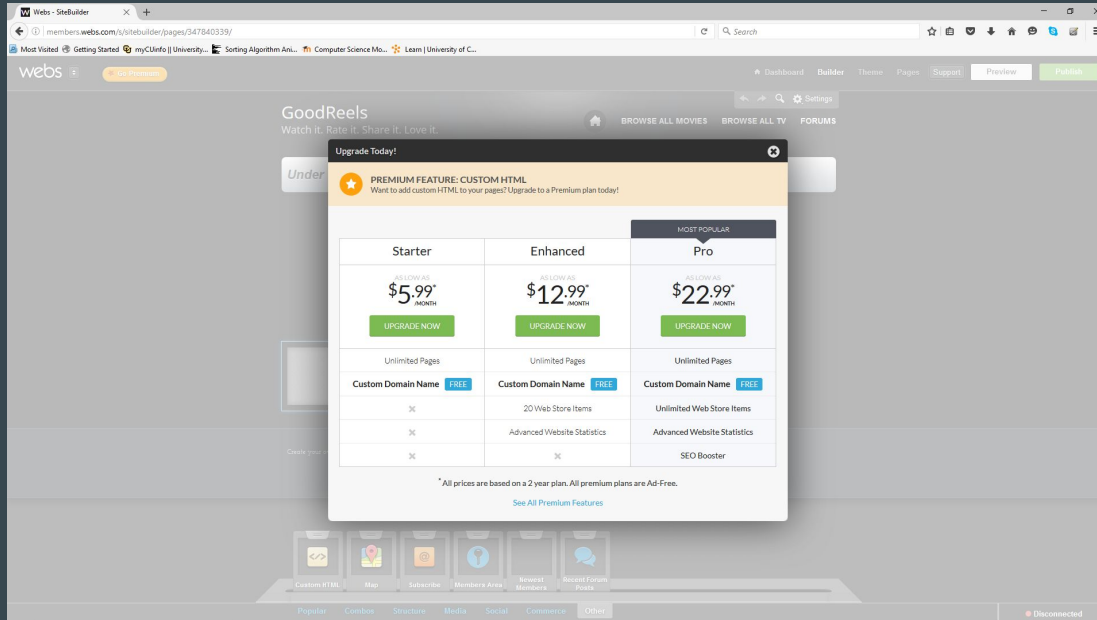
Webs - SiteBuilder

members.webs.com/s/sitebuilder/pages/347840339/

Search

Most Visited  Getting Started  myCUinfo || University...  Sorting Algorithm Ani...  Computer Science Mo...  Learn | University of C...

webs  Go Premium

Dashboard  Builder  Theme  Pages  Support  Preview  Publish

Settings

GoodReels
Watch it. Rate it. Share it. Love it.

BROWSE ALL MOVIES  BROWSE ALL TV  FORUMS

Under

Upgrade Today!

PREMIUM FEATURE: CUSTOM HTML
Want to add custom HTML to your pages? Upgrade to a Premium plan today!

MOST POPULAR

| Starter | Enhanced | Pro |
|---|---|---|
| AS LOW AS $5.99^* /MONTH UPGRADE NOW | AS LOW AS $12.99^* /MONTH UPGRADE NOW | AS LOW AS $22.99^* /MONTH UPGRADE NOW |
| Unlimited Pages | Unlimited Pages | Unlimited Pages |
| Custom Domain Name FREE | Custom Domain Name FREE | Custom Domain Name FREE |
| × | 20 Web Store Items | Unlimited Web Store Items |
| × | Advanced Website Statistics | Advanced Website Statistics |
| × | × | SEO Booster |

*All prices are based on a 2 year plan. All premium plans are Ad-Free.

See All Premium Features

Custom HTML  Map  Subscribe  Members Area  Newest Members  Recent Forum Posts

Popular  Combos  Structure  Media  Social  Commerce  Other

Disconnected